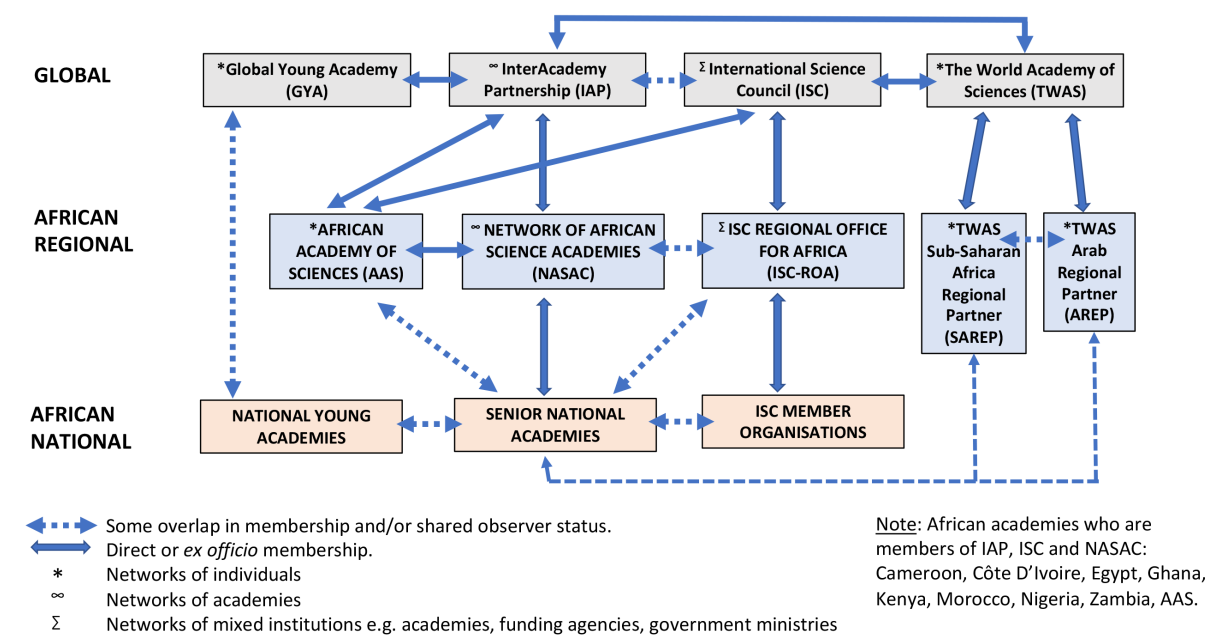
GLOBAL

*Global Young Academy (GYA)

∞ InterAcademy Partnership (IAP)

Σ International Science Council (ISC)

*The World Academy of Sciences (TWAS)

AFRICAN REGIONAL

*AFRICAN ACADEMY OF SCIENCES (AAS)

∞ NETWORK OF AFRICAN SCIENCE ACADEMIES (NASAC)

Σ ISC REGIONAL OFFICE FOR AFRICA (ISC-ROA)

*TWAS Sub-Saharan Africa Regional Partner (SAREP)

*TWAS Arab Regional Partner (AREP)

AFRICAN NATIONAL

NATIONAL YOUNG ACADEMIES

SENIOR NATIONAL ACADEMIES

ISC MEMBER ORGANISATIONS

Some overlap in membership and/or shared observer status.
Direct or *ex officio* membership.
* Networks of individuals
∞ Networks of academies
Σ Networks of mixed institutions e.g. academies, funding agencies, government ministries

Note: African academies who are members of IAP, ISC and NASAC: Cameroon, Côte D'Ivoire, Egypt, Ghana, Kenya, Morocco, Nigeria, Zambia, AAS.